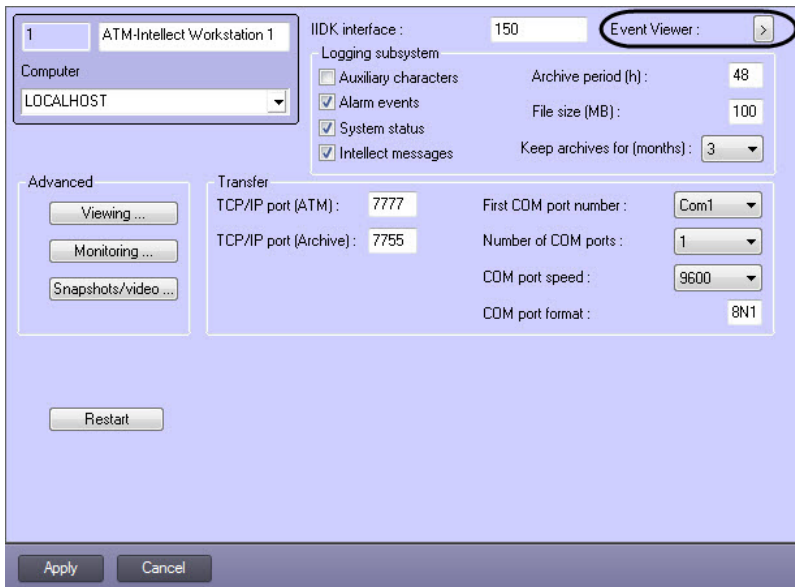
1 ATM-Intellect Workstation 1

Computer

LOCALHOST

IIDK interface : 150

Event Viewer : >

Logging subsystem

Auxiliary characters

Alarm events

System status

Intellect messages

Archive period (h) : 48

File size (MB) : 100

Keep archives for (months) : 3

Advanced

Viewing ...

Monitoring ...

Snapshots/video ...

Transfer

TCP/IP port (ATM) : 7777

TCP/IP port (Archive) : 7755

First COM port number : Com1

Number of COM ports : 1

COM port speed : 9600

COM port format : 8N1

Restart

Apply

Cancel